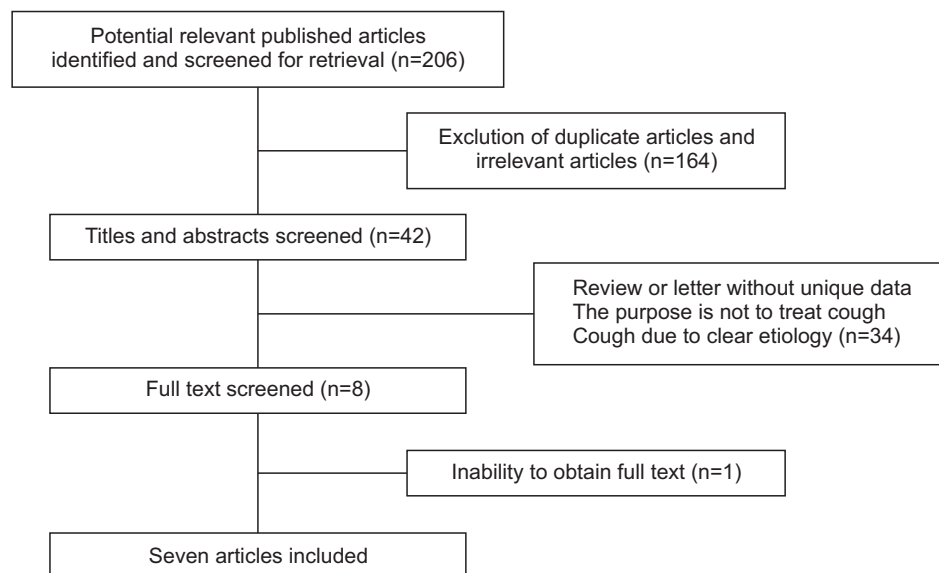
Potential relevant published articles identified and screened for retrieval (n=206)

Exclution of duplicate articles and irrelevant articles (n=164)

Titles and abstracts screened (n=42)

Review or letter without unique data
The purpose is not to treat cough
Cough due to clear etiology (n=34)

Full text screened (n=8)

Inability to obtain full text (n=1)

Seven articles included